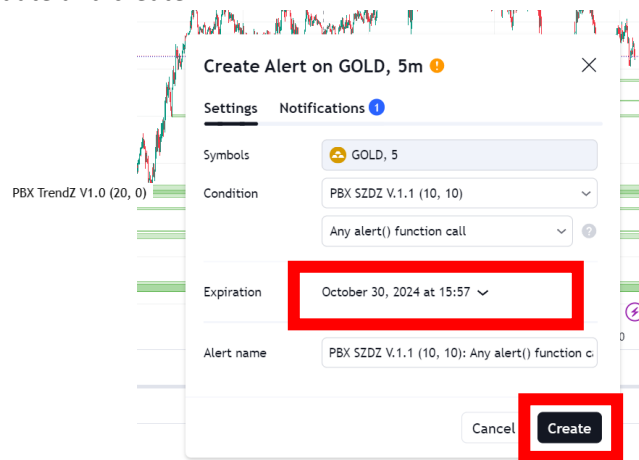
Create Alert on GOLD, 5m

Settings Notifications 1

Symbols GOLD, 5

PBX TrendZ V1.0 (20, 0)

Condition PBX SZDZ V.1.1 (10, 10)

Any alert() function call

Expiration October 30, 2024 at 15:57

Alert name PBX SZDZ V.1.1 (10, 10): Any alert() function c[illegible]

Cancel Create